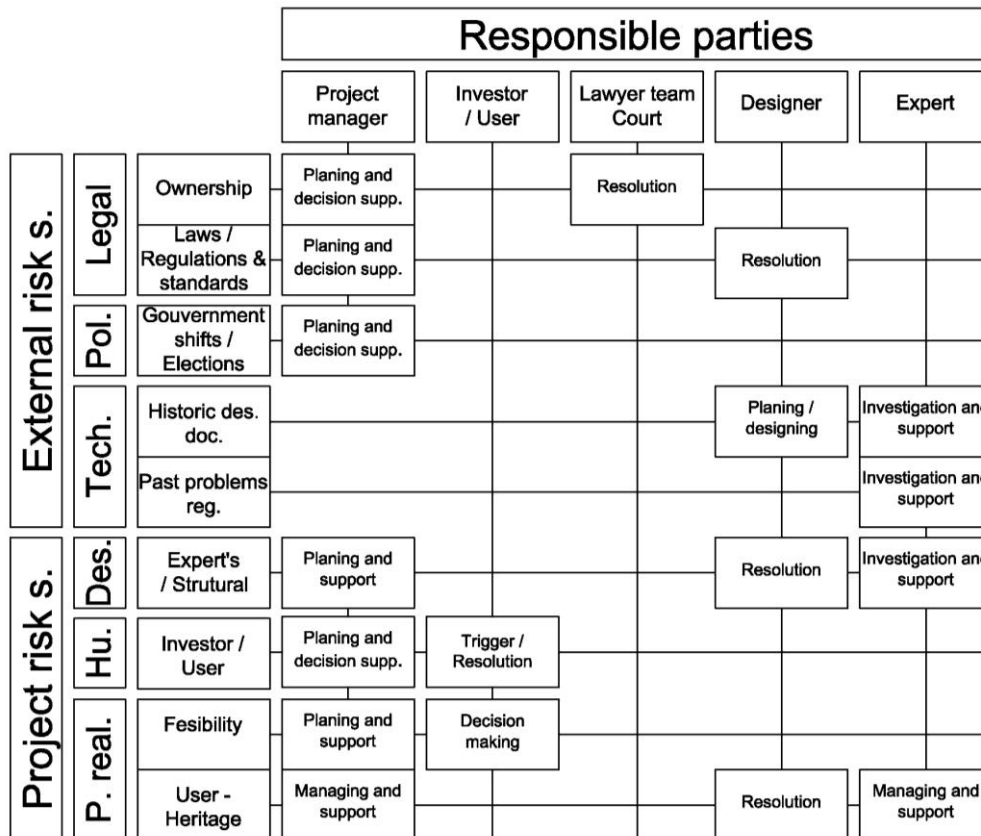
Responsible parties

| | | | Project manager | Investor / User | Lawyer team Court | Designer | Expert |
|---|---|---|---|---|---|---|---|
| External risk s. | Legal | Ownership | Planing and decision supp. | | Resolution | | |
| | | Laws / Regulations & standards | Planing and decision supp. | | | Resolution | |
| | Pol. | Gouvernment shifts / Elections | Planing and decision supp. | | | | |
| | Tech. | Historic des. doc. | | | | Planing / designing | Investigation and support |
| | | Past problems reg. | | | | | Investigation and support |
| Project risk s. | Des. | Expert's / Strutural | Planing and support | | | Resolution | Investigation and support |
| | Hu. | Investor / User | Planing and decision supp. | Trigger / Resolution | | | |
| | P. real. | Fesibility | Planing and support | Decision making | | | |
| | | User - Heritage | Managing and support | | | Resolution | Managing and support |